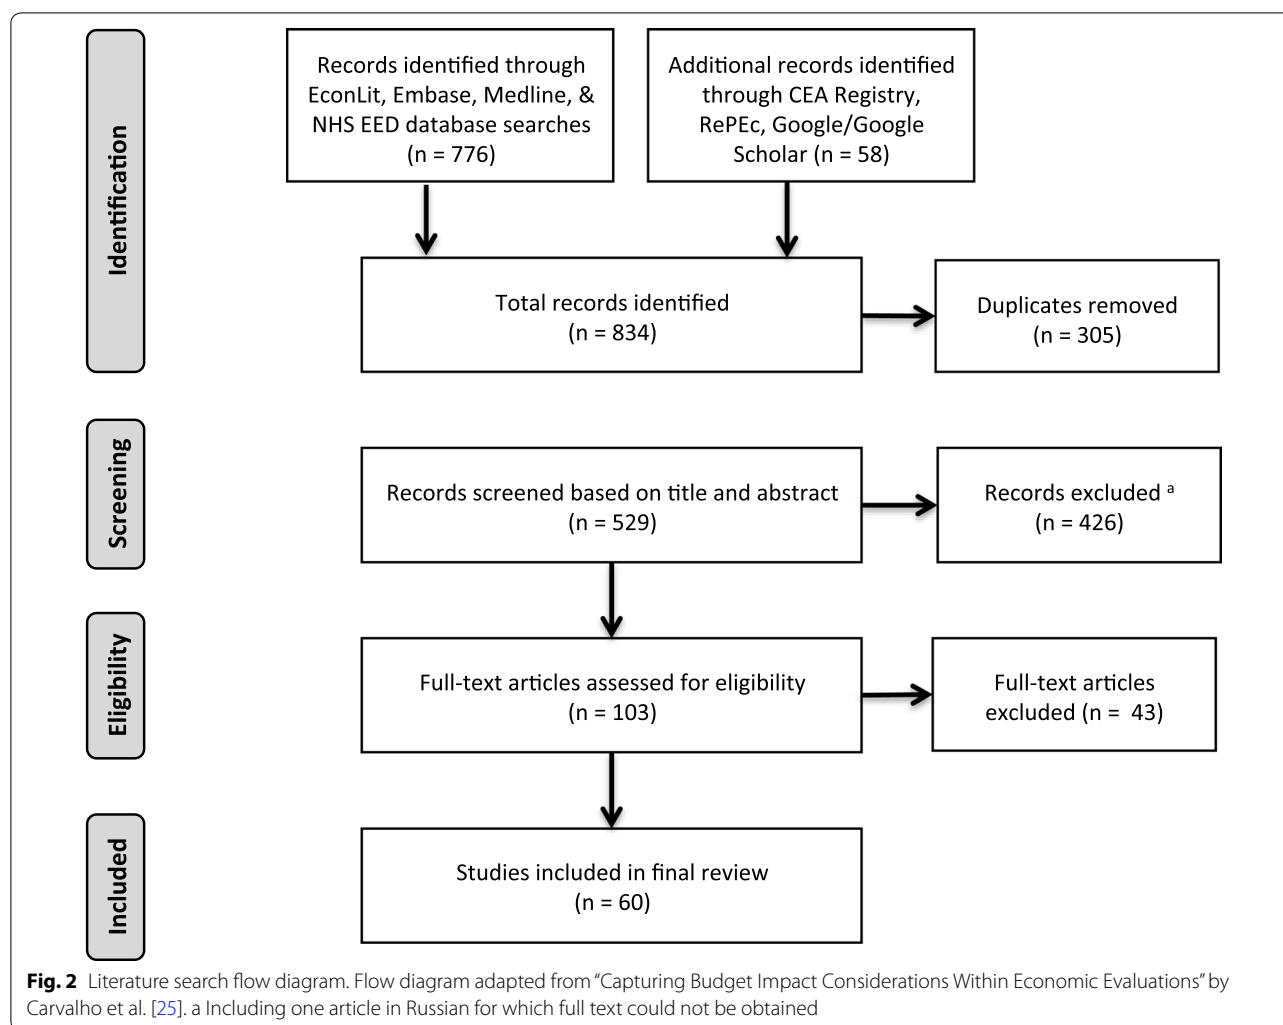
Identification

Records identified through EconLit, Embase, Medline, & NHS EED database searches (n = 776)

Additional records identified through CEA Registry, RePEc, Google/Google Scholar (n = 58)

Total records identified (n = 834)

Duplicates removed (n = 305)

Screening

Records screened based on title and abstract (n = 529)

Records excluded $^{a}$ (n = 426)

Eligibility

Full-text articles assessed for eligibility (n = 103)

Full-text articles excluded (n = 43)

Included

Studies included in final review (n = 60)

**Fig. 2** Literature search flow diagram. Flow diagram adapted from "Capturing Budget Impact Considerations Within Economic Evaluations" by Carvalho et al. [25]. a Including one article in Russian for which full text could not be obtained